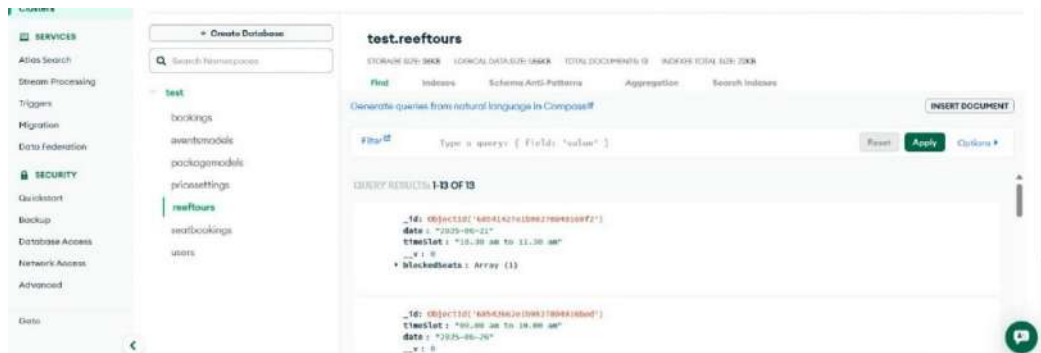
Clusters

SERVICES

Atlas Search

Stream Processing

Triggers

Migration

Data Federation

SECURITY

Quickstart

Backup

Database Access

Network Access

Advanced

Goto

+ Create Database

Search Namespaces

test

bookings

eventsmodels

packagemodels

pricesettings

reeftours

seatbookings

users

test.reeftours

STORAGE SIZE: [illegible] LOGICAL DATA SIZE: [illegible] TOTAL DOCUMENTS: 13 INDEXES TOTAL SIZE: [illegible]

Find Indexes Schema Anti-Patterns Aggregation Search Indexes

Generate queries from natural language in Compass

INSERT DOCUMENT

Filter

Type a query: { field: 'value' }

Reset Apply Options ▸

QUERY RESULTS: 1-13 OF 13

_id: ObjectId('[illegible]')
date : "2025-06-21"
timeSlot : "10.30 am to 11.30 am"
__v : 0
▸ blockedSeats : Array (1)

_id: ObjectId('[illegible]')
timeSlot : "09.00 am to 10.00 am"
date : "2025-06-26"
__v : 0